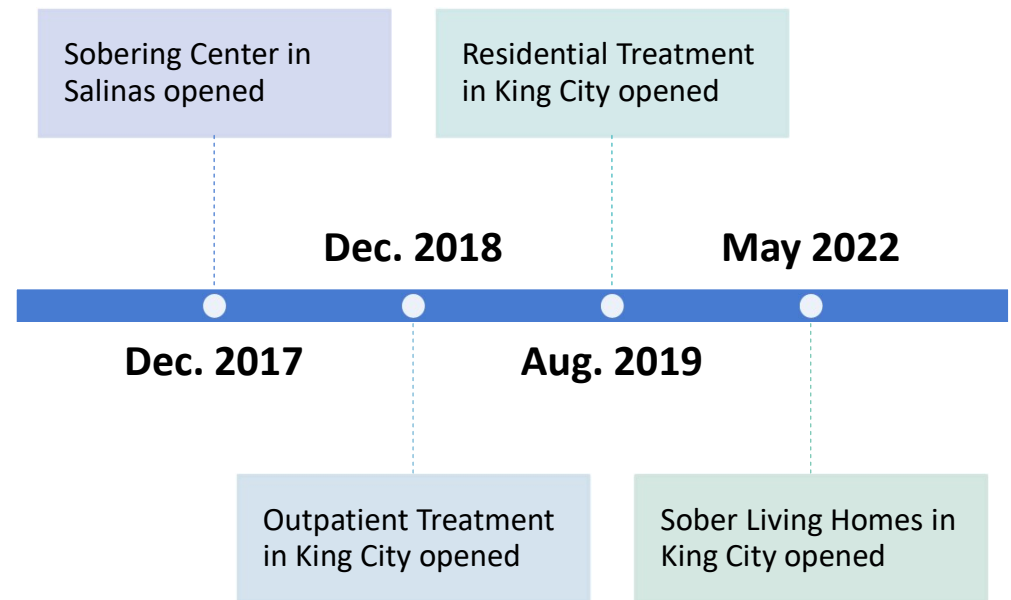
Sobering Center in Salinas opened

Residential Treatment in King City opened

Dec. 2018

May 2022

Dec. 2017

Aug. 2019

Outpatient Treatment in King City opened

Sober Living Homes in King City opened